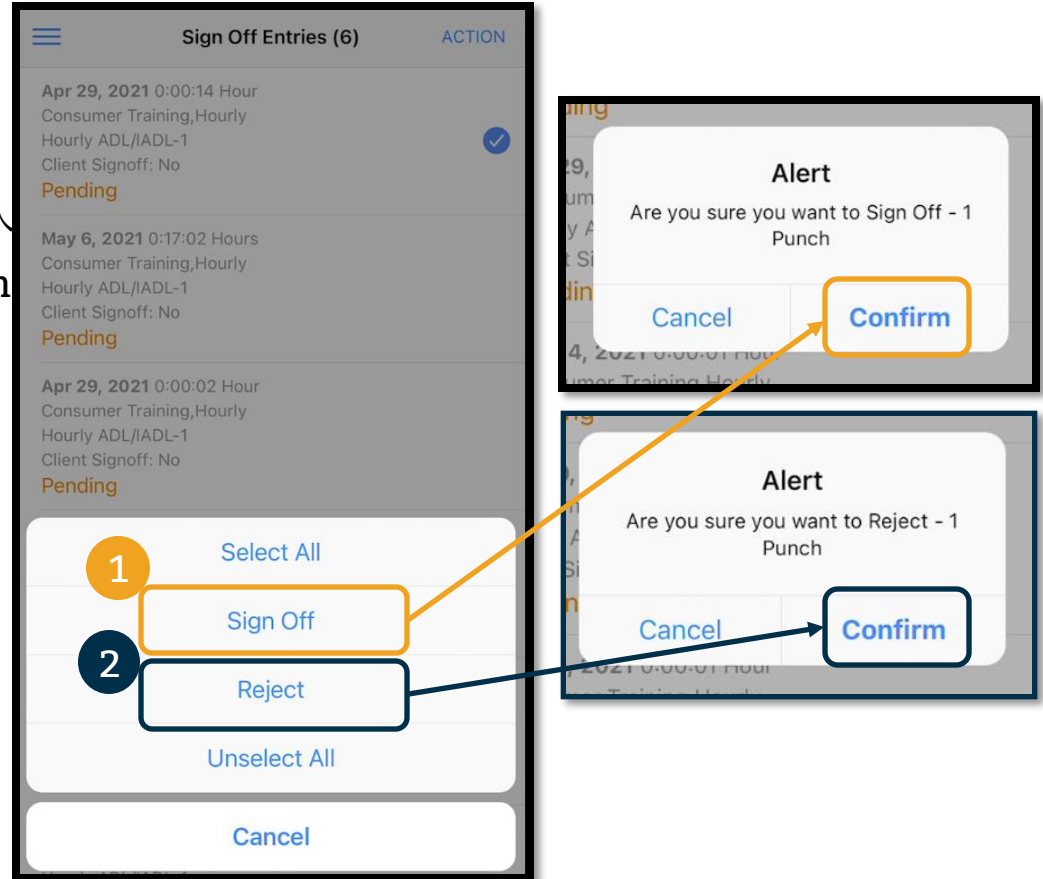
Sign Off Entries (6)
ACTION

Apr 29, 2021 0:00:14 Hour
Consumer Training,Hourly
Hourly ADL/IADL-1
Client Signoff: No
Pending

May 6, 2021 0:17:02 Hours
Consumer Training,Hourly
Hourly ADL/IADL-1
Client Signoff: No
Pending

Apr 29, 2021 0:00:02 Hour
Consumer Training,Hourly
Hourly ADL/IADL-1
Client Signoff: No
Pending

Select All
1
Sign Off
2
Reject
Unselect All
Cancel

Alert
Are you sure you want to Sign Off - 1 Punch
Cancel
Confirm

Alert
Are you sure you want to Reject - 1 Punch
Cancel
Confirm